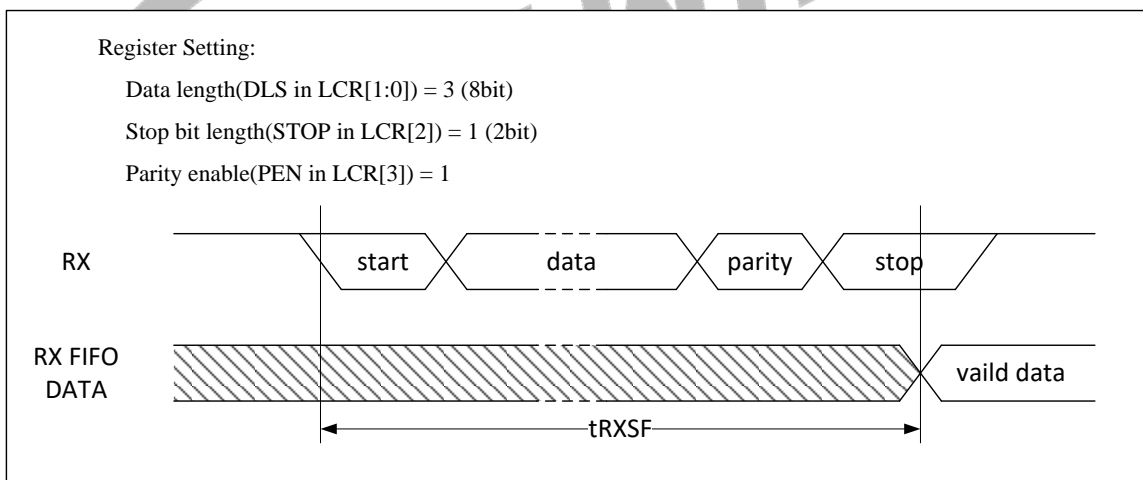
Register Setting:

Data length(DLS in LCR[1:0]) = 3 (8bit)

Stop bit length(STOP in LCR[2]) = 1 (2bit)

Parity enable(PEN in LCR[3]) = 1

RX

start

data

parity

stop

RX FIFO DATA

vaild data

tRXSF